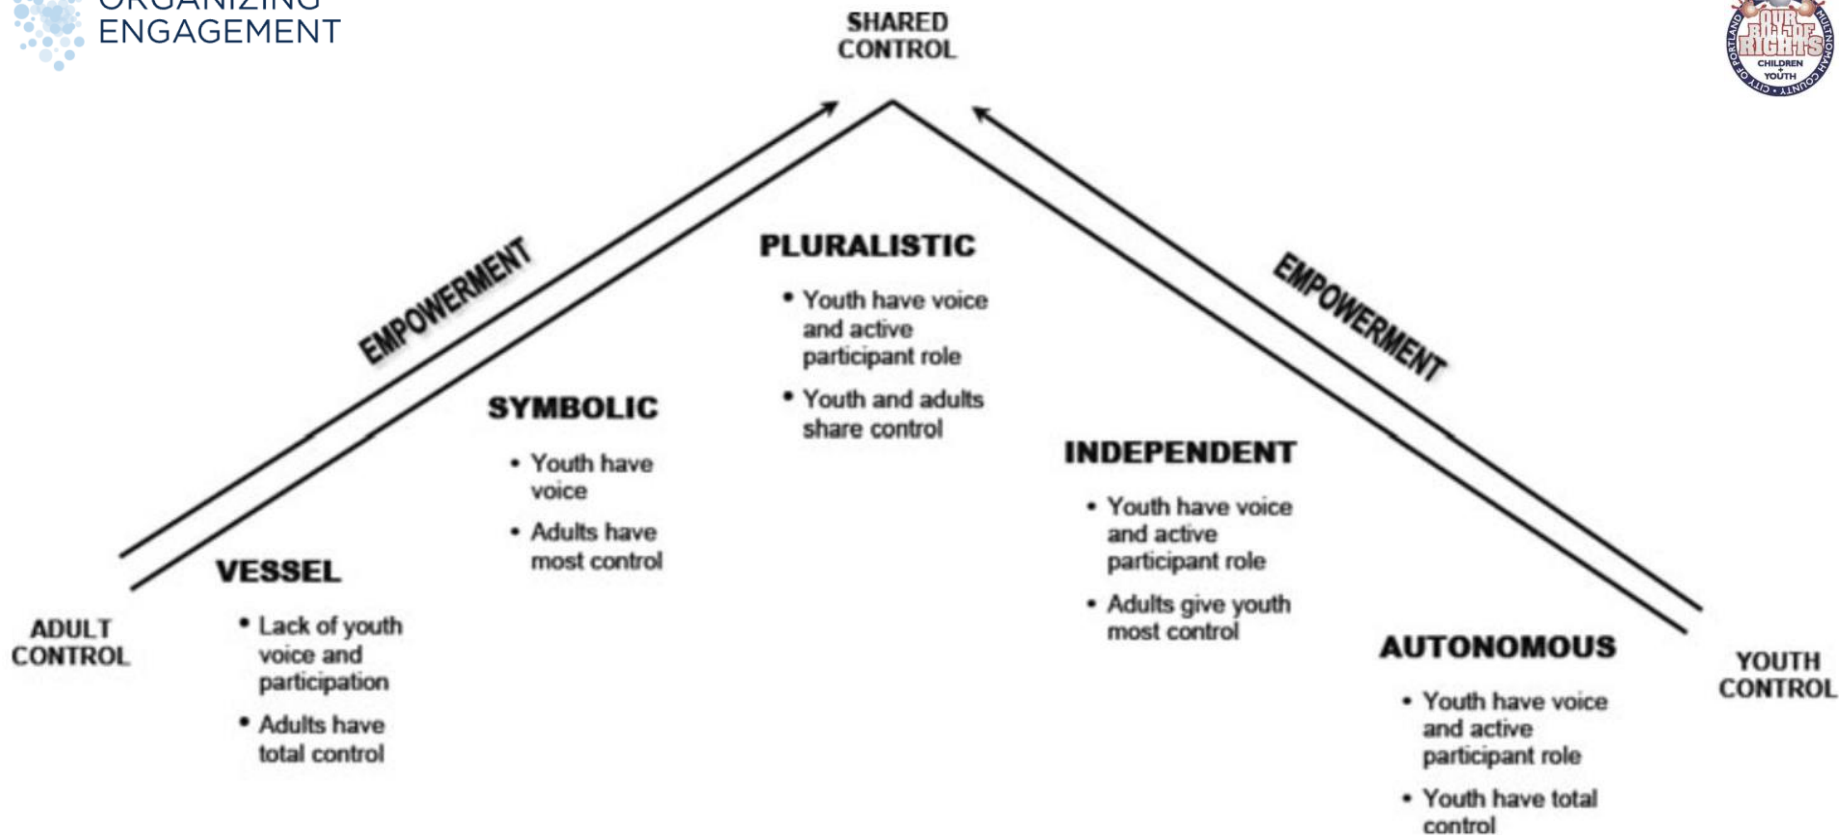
ORGANIZING ENGAGEMENT

SHARED CONTROL

OUR BILL OF RIGHTS
CHILDREN + YOUTH
CITY OF PORTLAND
MULTNOMAH COUNTY

EMPOWERMENT

EMPOWERMENT

PLURALISTIC
• Youth have voice and active participant role
• Youth and adults share control

SYMBOLIC
• Youth have voice
• Adults have most control

INDEPENDENT
• Youth have voice and active participant role
• Adults give youth most control

VESSEL
• Lack of youth voice and participation
• Adults have total control

ADULT CONTROL

AUTONOMOUS
• Youth have voice and active participant role
• Youth have total control

YOUTH CONTROL